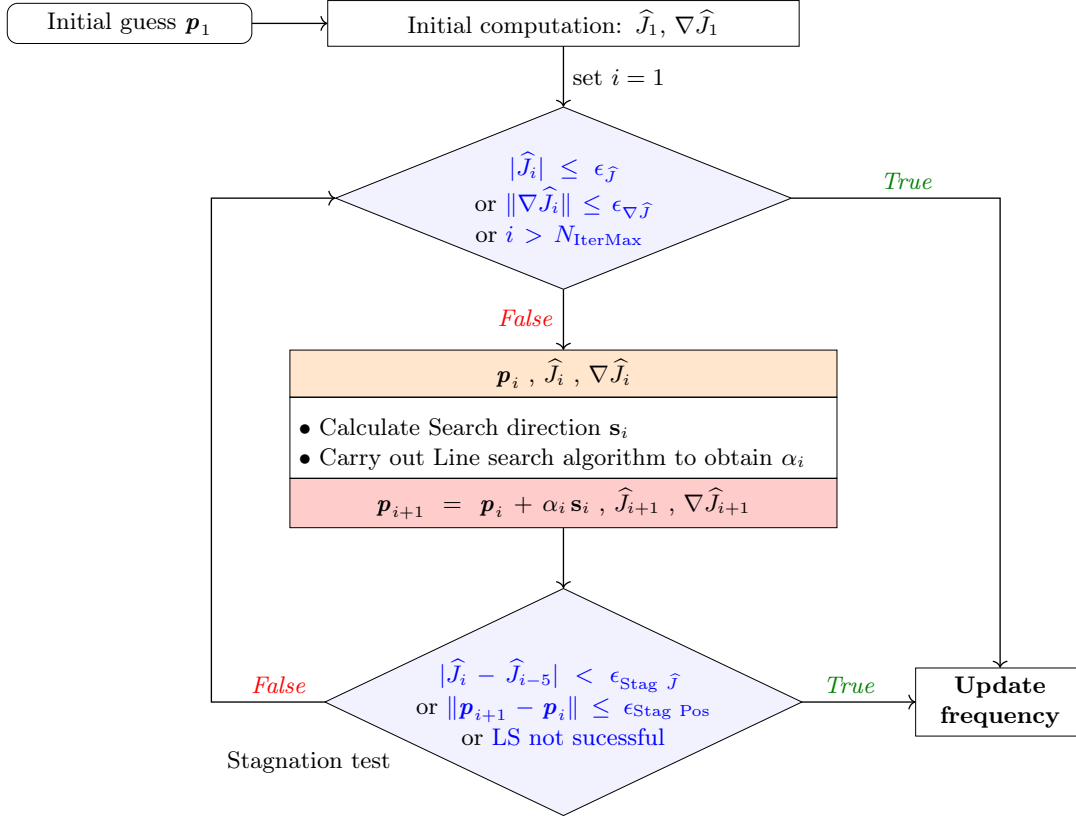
Initial guess $\boldsymbol{p}_1$

Initial computation: $\widehat{J}_1$, $\nabla\widehat{J}_1$

set $i = 1$

$|\widehat{J}_i| \leq \epsilon_{\widehat{J}}$
or $\|\nabla\widehat{J}_i\| \leq \epsilon_{\nabla\widehat{J}}$
or $i > N_{\text{IterMax}}$

True

False

$\boldsymbol{p}_i$ , $\widehat{J}_i$ , $\nabla\widehat{J}_i$

• Calculate Search direction $\mathbf{s}_i$
• Carry out Line search algorithm to obtain $\alpha_i$

$\boldsymbol{p}_{i+1} = \boldsymbol{p}_i + \alpha_i \mathbf{s}_i$ , $\widehat{J}_{i+1}$ , $\nabla\widehat{J}_{i+1}$

False

$|\widehat{J}_i - \widehat{J}_{i-5}| < \epsilon_{\text{Stag } \widehat{J}}$
or $\|\boldsymbol{p}_{i+1} - \boldsymbol{p}_i\| \leq \epsilon_{\text{Stag Pos}}$
or LS not sucessful

True

Update frequency

Stagnation test